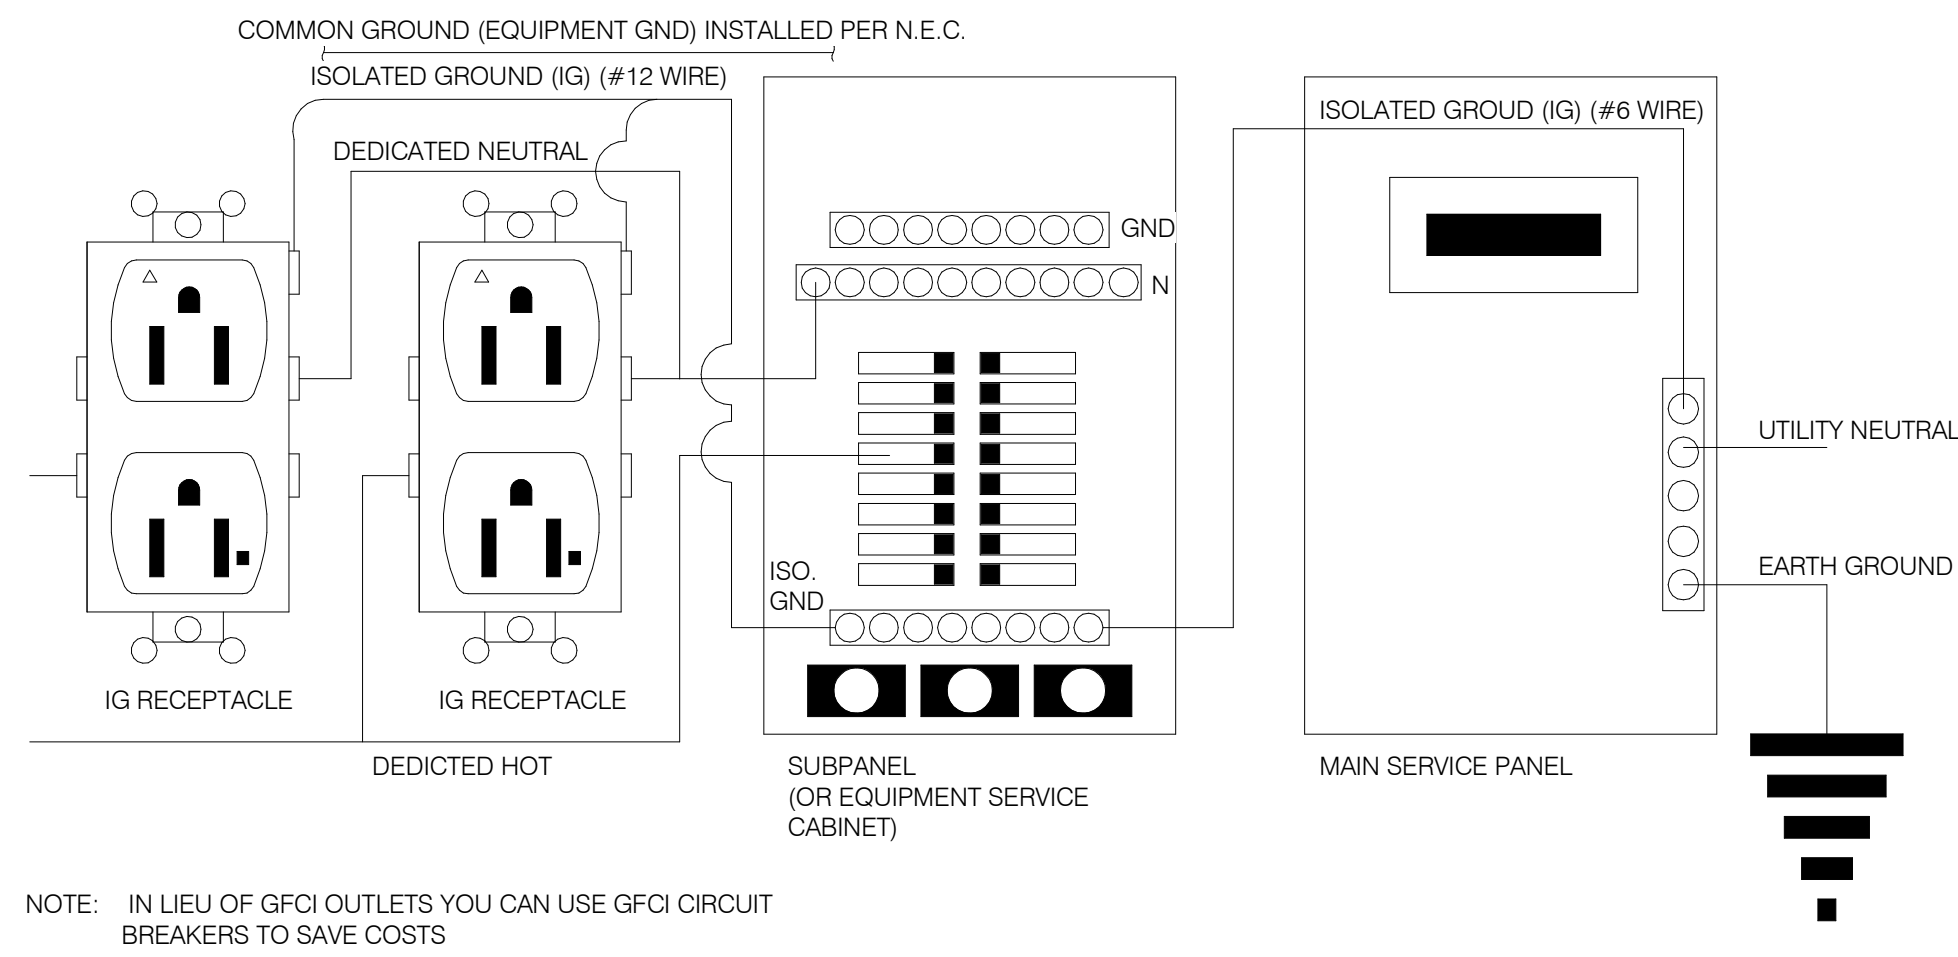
COMMON GROUND (EQUIPMENT GND) INSTALLED PER N.E.C.

ISOLATED GROUND (IG) (#12 WIRE)

DEDICATED NEUTRAL

ISOLATED GROUD (IG) (#6 WIRE)

GND

N

UTILITY NEUTRAL

EARTH GROUND

ISO. GND

IG RECEPTACLE

IG RECEPTACLE

DEDICTED HOT

SUBPANEL (OR EQUIPMENT SERVICE CABINET)

MAIN SERVICE PANEL

NOTE: IN LIEU OF GFCI OUTLETS YOU CAN USE GFCI CIRCUIT BREAKERS TO SAVE COSTS